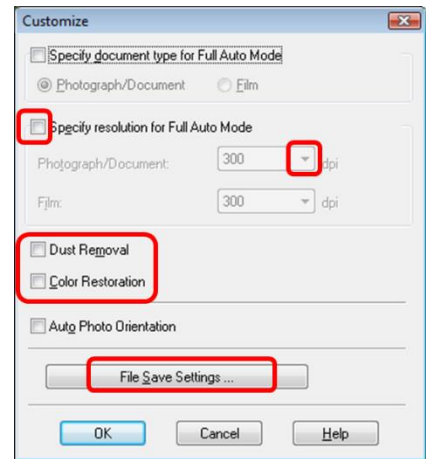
Customize

Specify document type for Full Auto Mode

Photograph/Document

Film

Specify resolution for Full Auto Mode

Photograph/Document: 300 dpi

Film: 300 dpi

Dust Removal

Color Restoration

Auto Photo Orientation

File Save Settings ...

OK

Cancel

Help